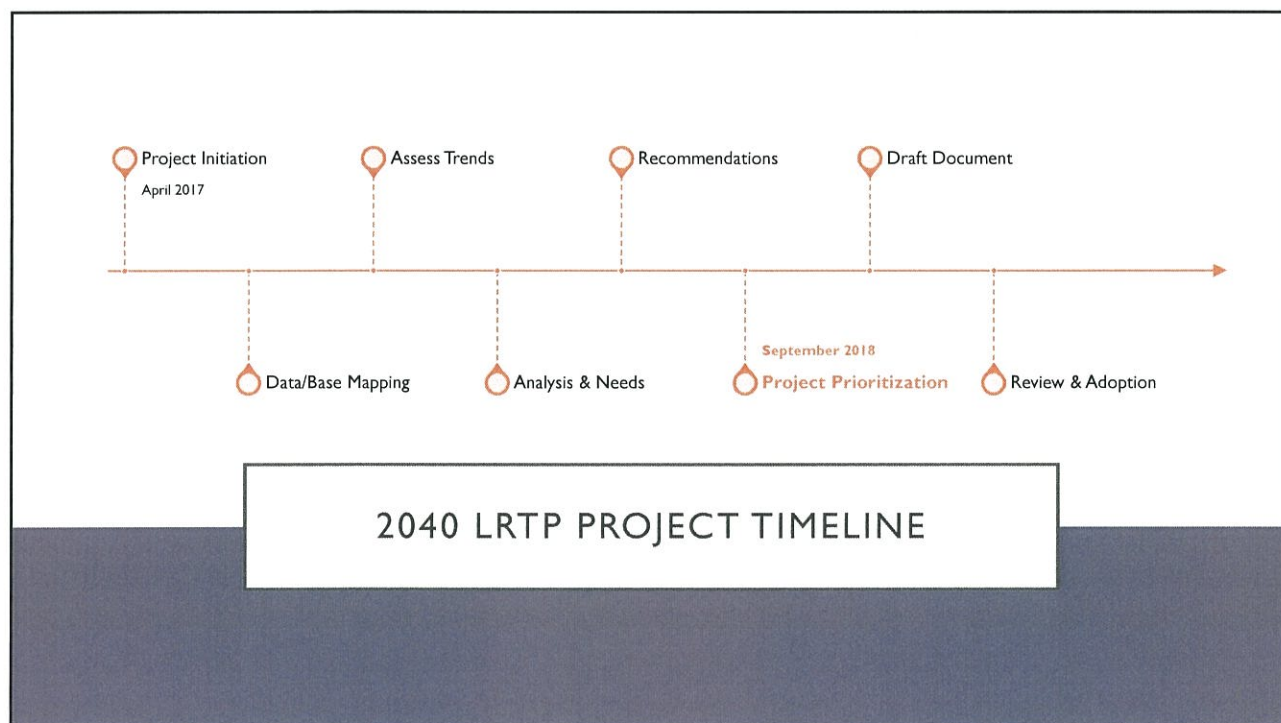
Project Initiation
April 2017

Data/Base Mapping

Assess Trends

Analysis & Needs

Recommendations

September 2018
Project Prioritization

Draft Document

Review & Adoption

2040 LRTP PROJECT TIMELINE